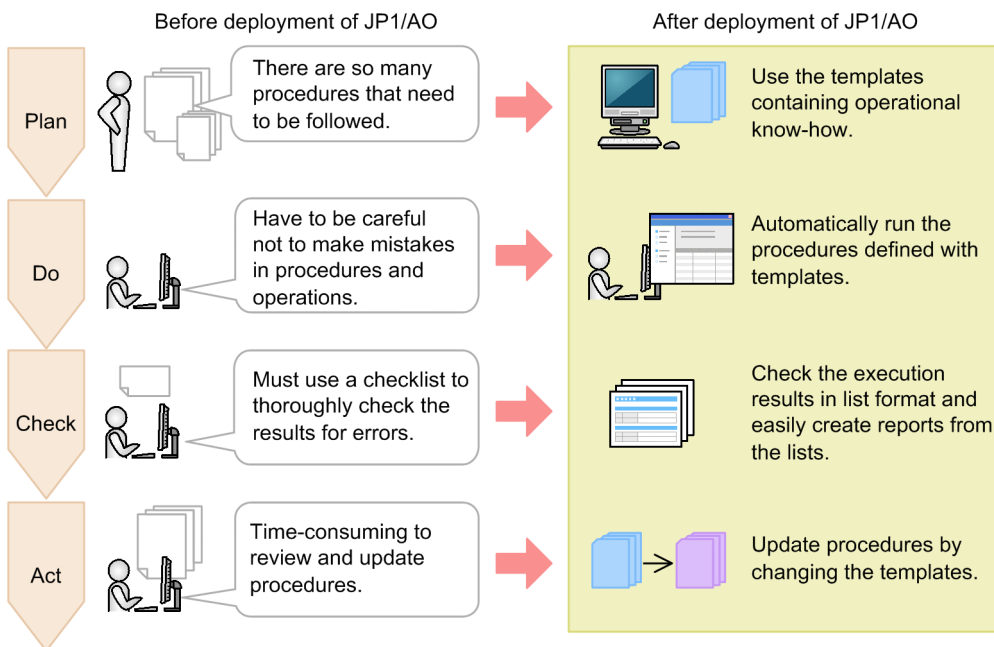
Before deployment of JP1/AO

After deployment of JP1/AO

Plan

There are so many procedures that need to be followed.

Use the templates containing operational know-how.

Do

Have to be careful not to make mistakes in procedures and operations.

Automatically run the procedures defined with templates.

Check

Must use a checklist to thoroughly check the results for errors.

Check the execution results in list format and easily create reports from the lists.

Act

Time-consuming to review and update procedures.

Update procedures by changing the templates.